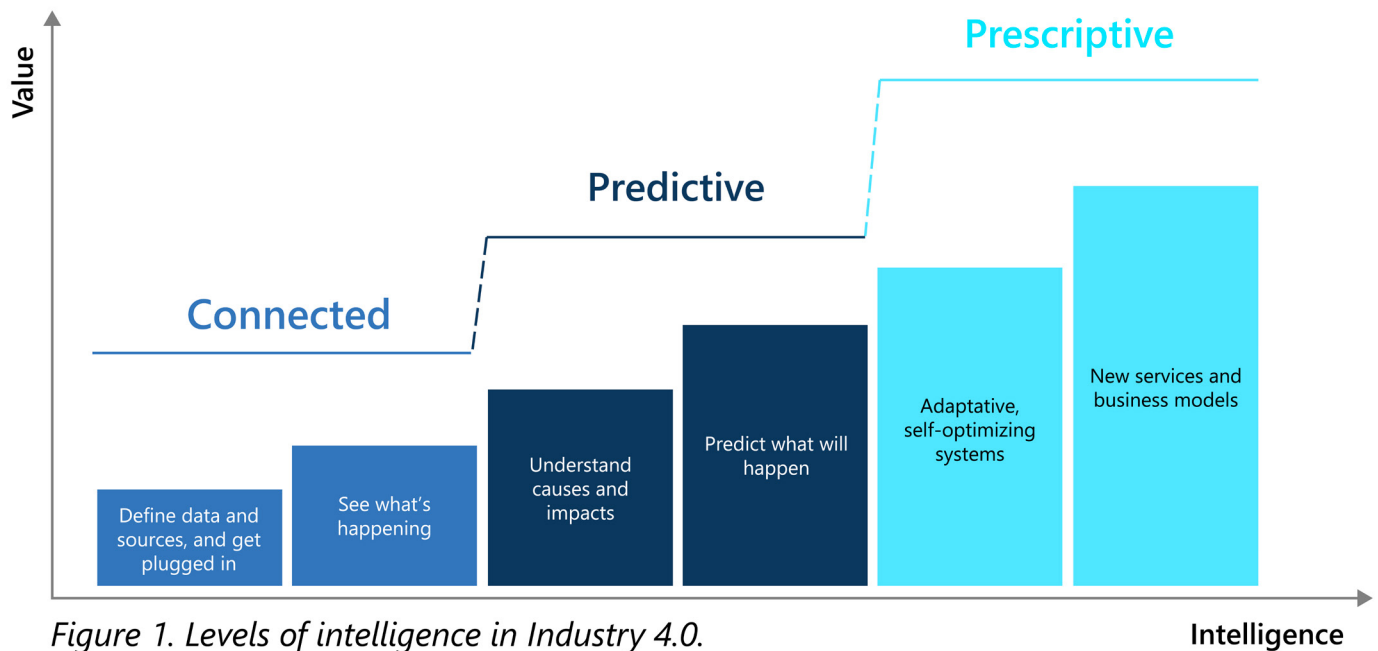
Value

Prescriptive

Predictive

Connected

Define data and sources, and get plugged in

See what's happening

Understand causes and impacts

Predict what will happen

Adaptative, self-optimizing systems

New services and business models

Intelligence

Figure 1. Levels of intelligence in Industry 4.0.